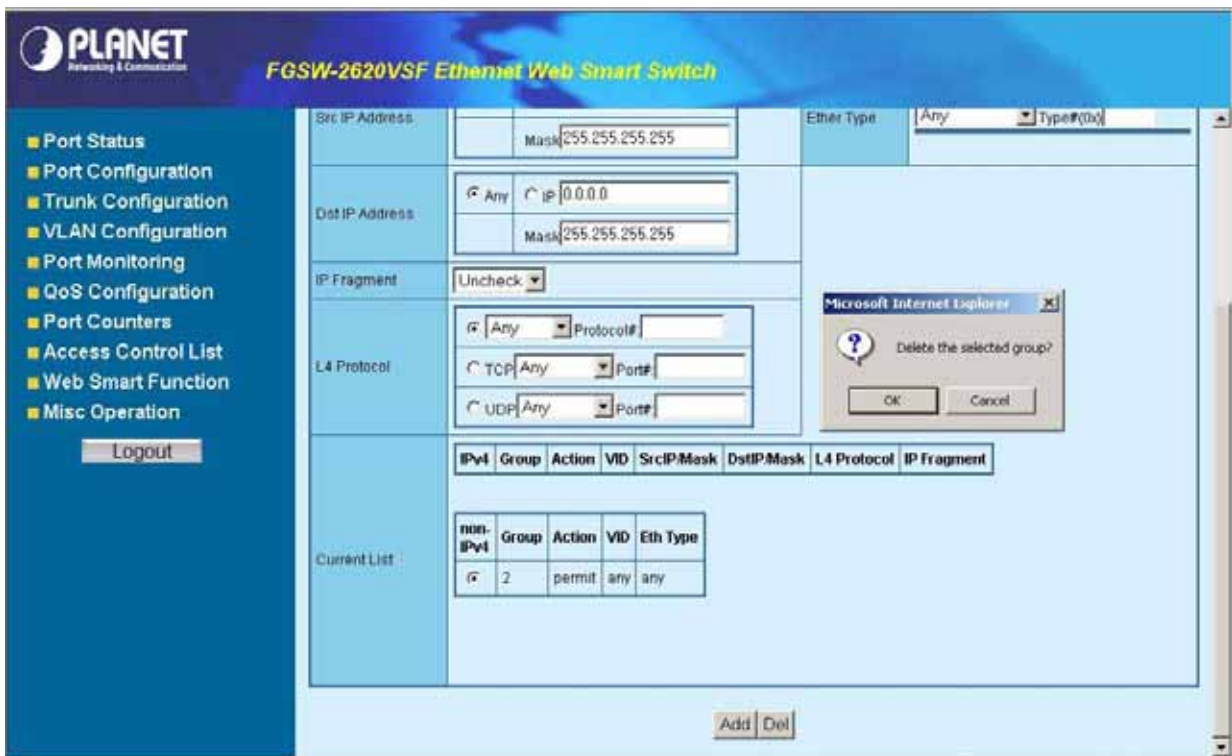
PLANET
Networking & Communication

FGSW-2620VSF Ethernet Web Smart Switch

Port Status
Port Configuration
Trunk Configuration
VLAN Configuration
Port Monitoring
QoS Configuration
Port Counters
Access Control List
Web Smart Function
Misc Operation
Logout

Src IP Address
Mask 255.255.255.255

Ether Type
Any
Type#(0x)

Dst IP Address
Any
IP 0.0.0.0
Mask 255.255.255.255

IP Fragment
Uncheck

L4 Protocol
Any
Protocol#
TCP Any
Port#
UDP Any
Port#

Microsoft Internet Explorer
Delete the selected group?
OK
Cancel

Current List

| IPv4 | Group | Action | VID | SrcIP/Mask | DstIP/Mask | L4 Protocol | IP Fragment |
|---|---|---|---|---|---|---|---|

| non-IPv4 | Group | Action | VID | Eth Type |
|---|---|---|---|---|
|  | 2 | permit | any | any |

Add
Del